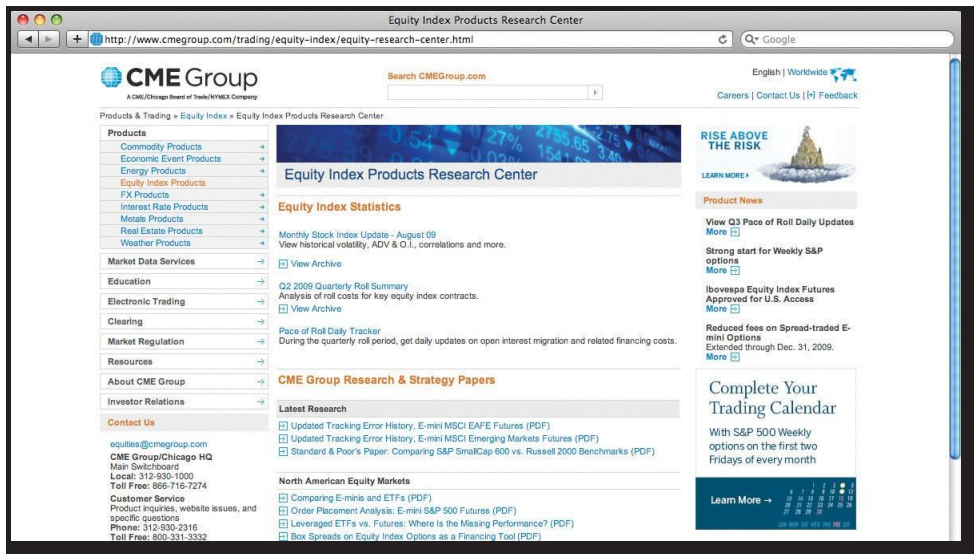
Equity Index Products Research Center

http://www.cmegroup.com/trading/equity-index/equity-research-center.html

Google

CME Group
A CME/Chicago Board of Trade/NYMEX Company

Search CMEGroup.com

English | Worldwide

Careers | Contact Us | Feedback

Products & Trading » Equity Index » Equity Index Products Research Center

Products
Commodity Products
Economic Event Products
Energy Products
Equity Index Products
FX Products
Interest Rate Products
Metals Products
Real Estate Products
Weather Products

Market Data Services
Education
Electronic Trading
Clearing
Market Regulation
Resources
About CME Group
Investor Relations

Contact Us

equities@cmegroup.com
CME Group/Chicago HQ
Main Switchboard
Local: 312-930-1000
Toll Free: 866-716-7274
Customer Service
Product inquiries, website issues, and specific questions
Phone: 312-930-2316
Toll Free: 800-331-3332

Equity Index Products Research Center

Equity Index Statistics

Monthly Stock Index Update - August 09
View historical volatility, ADV & O.I., correlations and more.

View Archive

Q2 2009 Quarterly Roll Summary
Analysis of roll costs for key equity index contracts.

View Archive

Pace of Roll Daily Tracker
During the quarterly roll period, get daily updates on open interest migration and related financing costs.

CME Group Research & Strategy Papers

Latest Research

Updated Tracking Error History, E-mini MSCI EAFE Futures (PDF)
Updated Tracking Error History, E-mini MSCI Emerging Markets Futures (PDF)
Standard & Poor's Paper: Comparing S&P SmallCap 600 vs. Russell 2000 Benchmarks (PDF)

North American Equity Markets

Comparing E-minis and ETFs (PDF)
Order Placement Analysis: E-mini S&P 500 Futures (PDF)
Leveraged ETFs vs. Futures: Where Is the Missing Performance? (PDF)
Box Spreads on Equity Index Options as a Financing Tool (PDF)

RISE ABOVE THE RISK
LEARN MORE

Product News

View Q3 Pace of Roll Daily Updates
More

Strong start for Weekly S&P options
More

Ibovespa Equity Index Futures Approved for U.S. Access
More

Reduced fees on Spread-traded E-mini Options
Extended through Dec. 31, 2009.
More

Complete Your Trading Calendar
With S&P 500 Weekly options on the first two Fridays of every month

Learn More →